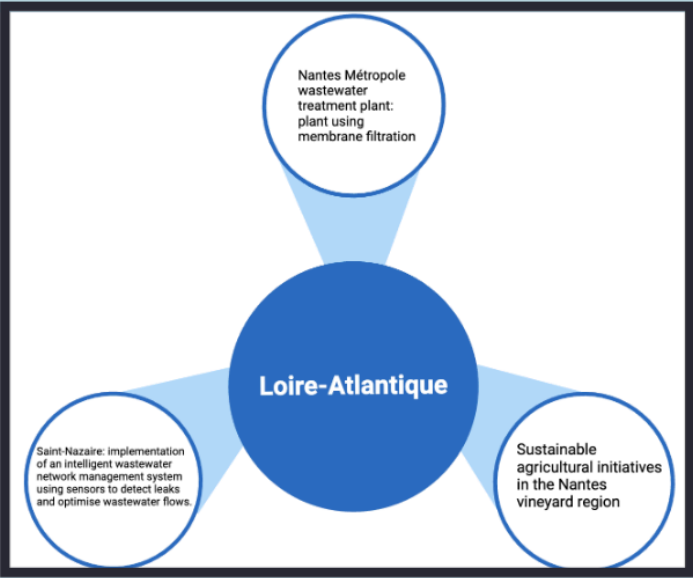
Nantes Métropole wastewater treatment plant: plant using membrane filtration

Loire-Atlantique

Saint-Nazaire: implementation of an intelligent wastewater network management system using sensors to detect leaks and optimise wastewater flows.

Sustainable agricultural initiatives in the Nantes vineyard region